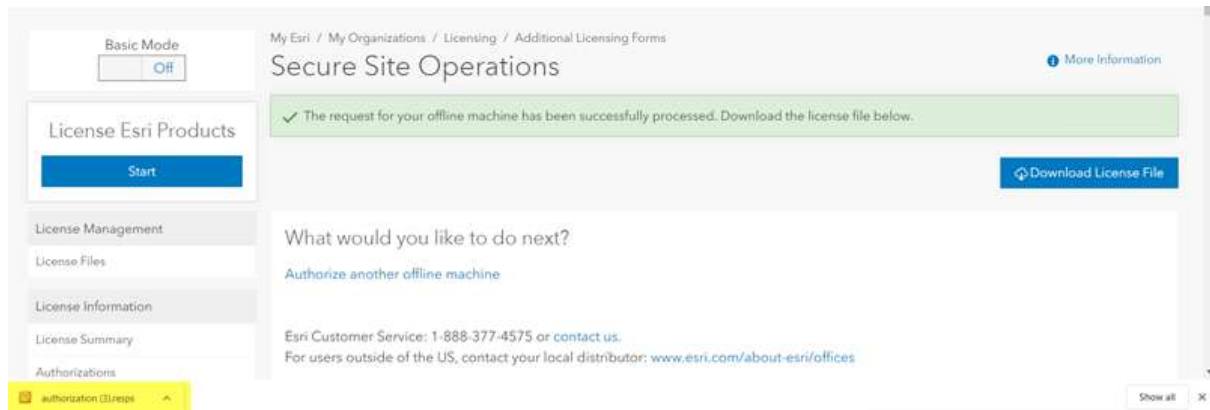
Basic Mode
Off

License Esri Products

Start

License Management

License Files

License Information

License Summary

Authorizations

My Esri / My Organizations / Licensing / Additional Licensing Forms

Secure Site Operations

More Information

✓ The request for your offline machine has been successfully processed. Download the license file below.

Download License File

What would you like to do next?

Authorize another offline machine

Esri Customer Service: 1-888-377-4575 or contact us.
For users outside of the US, contact your local distributor: www.esri.com/about-esri/offices

authorization (3).resps

Show all